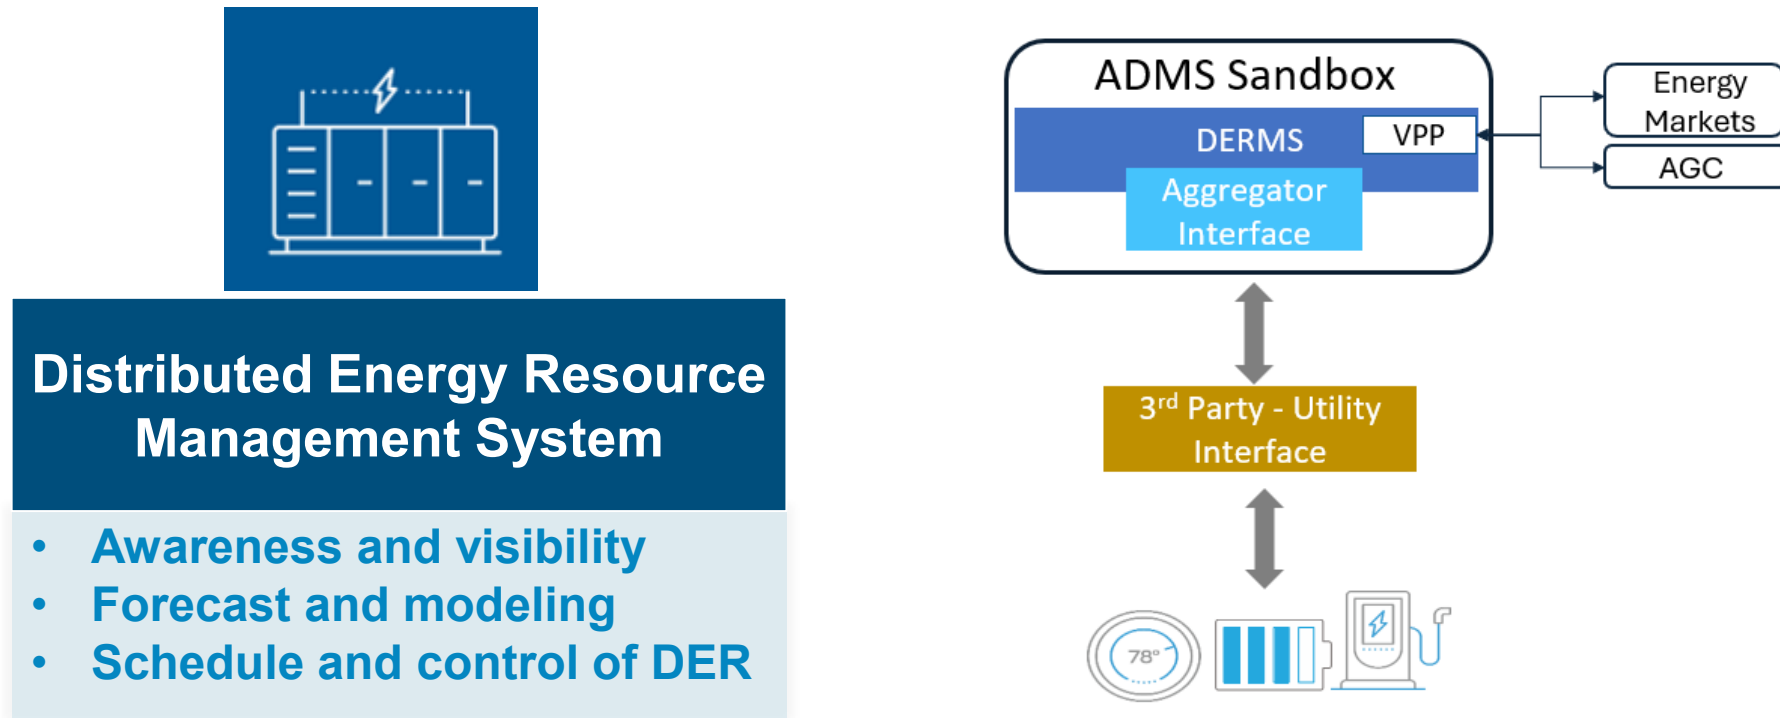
Distributed Energy Resource Management System

- Awareness and visibility
- Forecast and modeling
- Schedule and control of DER

ADMS Sandbox

DERMS

VPP

Aggregator Interface

Energy Markets

AGC

3$^{rd}$ Party - Utility Interface

78°